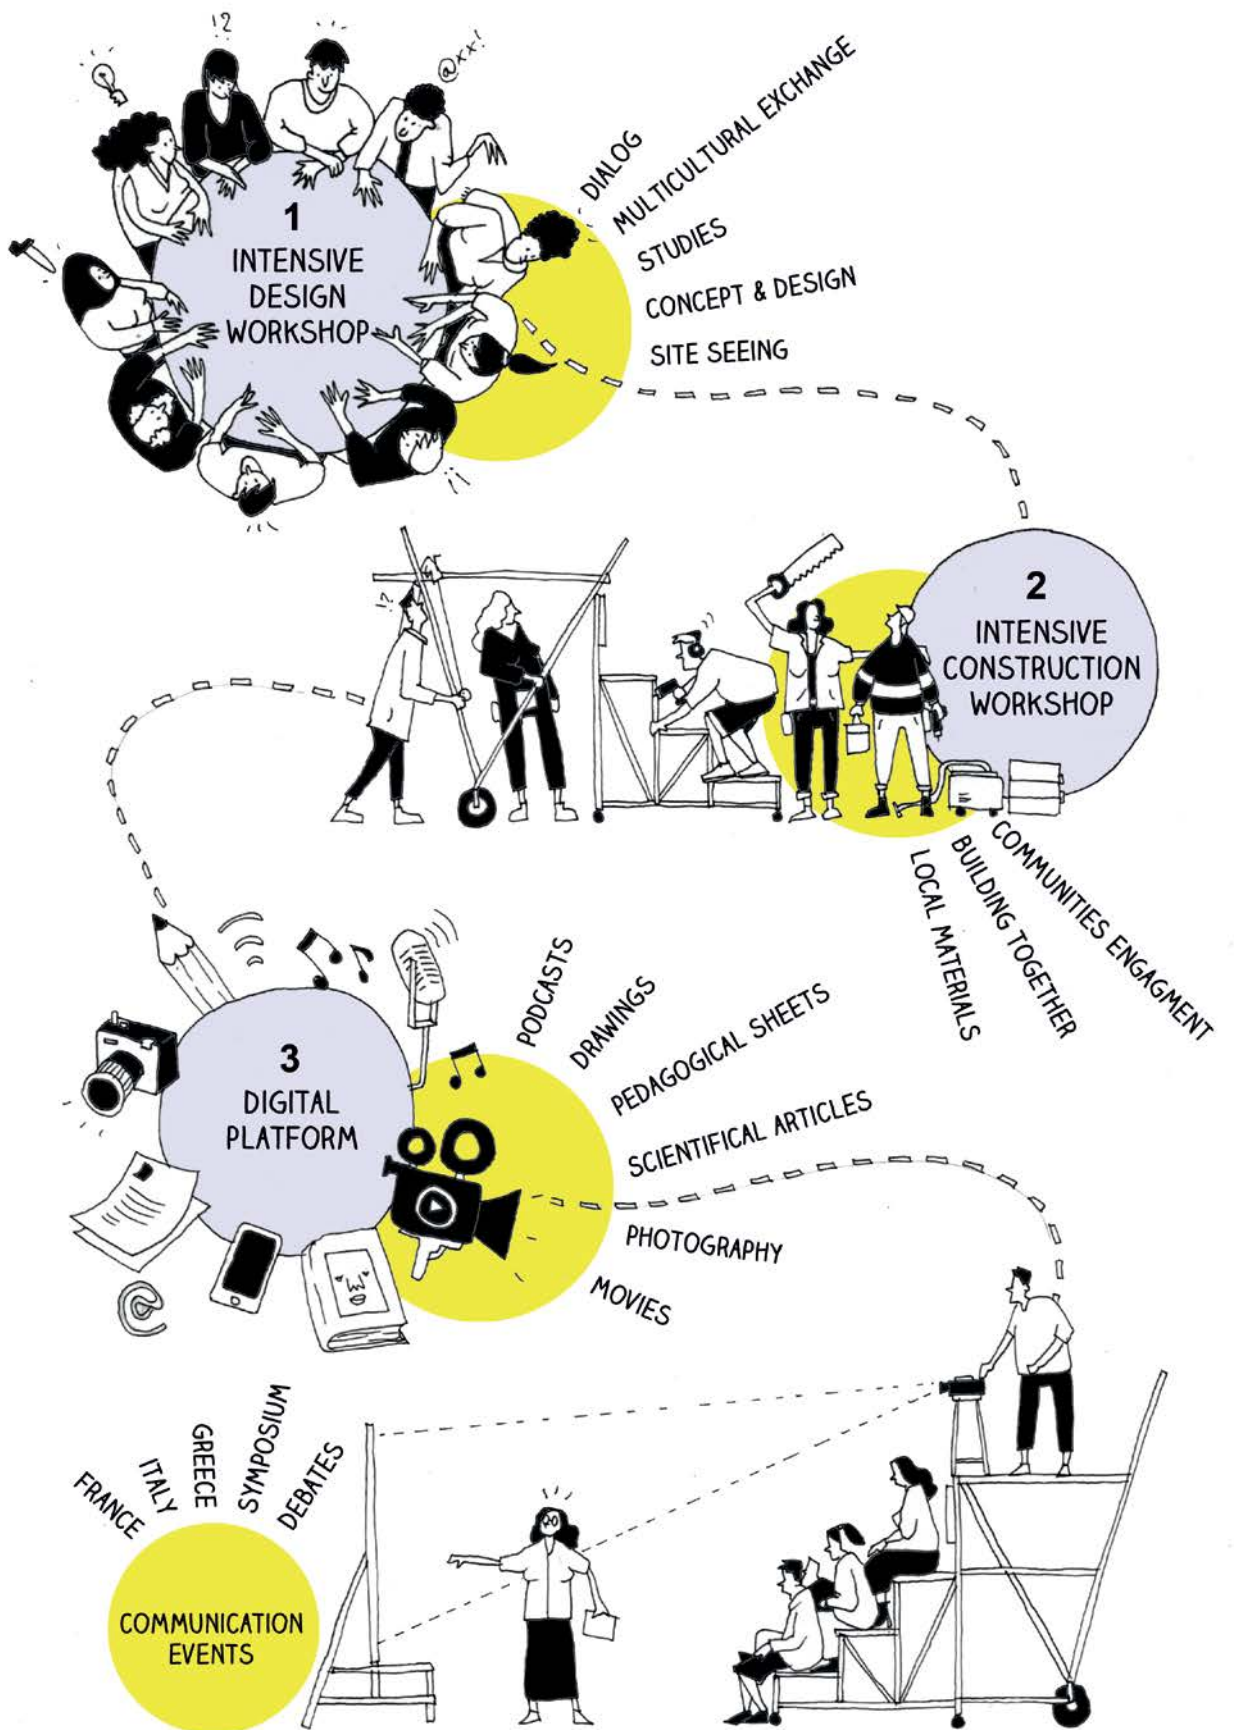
!?

@xx!

1
INTENSIVE
DESIGN
WORKSHOP

DIALOG
MULTICULTURAL EXCHANGE
STUDIES
CONCEPT & DESIGN
SITE SEEING

2
INTENSIVE
CONSTRUCTION
WORKSHOP

COMMUNITIES ENGAGMENT
BUILDING TOGETHER
LOCAL MATERIALS

3
DIGITAL
PLATFORM

PODCASTS
DRAWINGS
PEDAGOGICAL SHEETS
SCIENTIFICAL ARTICLES
PHOTOGRAPHY
MOVIES

FRANCE
ITALY
GREECE
SYMPOSIUM
DEBATES

COMMUNICATION
EVENTS